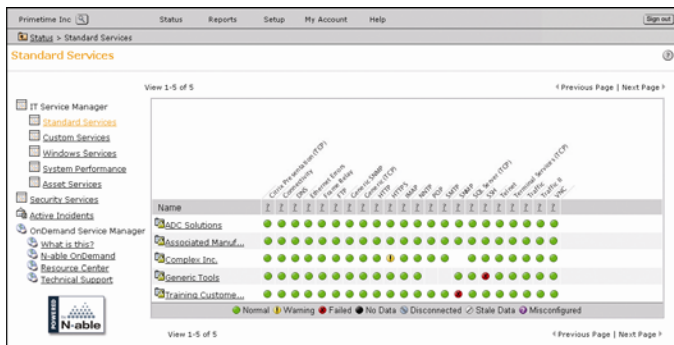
Primetime Inc Status Reports Setup My Account Help Sign out

Status > Standard Services

Standard Services

View 1-5 of 5

‹ Previous Page | Next Page ›

IT Service Manager
Standard Services
Custom Services
Windows Services
System Performance
Asset Services
Security Services
Active Incidents
OnDemand Service Manager
What is this?
N-able OnDemand
Resource Center
Technical Support

POWERED BY N-able

Citrix Presentation (TCP)
Connectivity
DNS
Ethernet Errors
Frame Relay
FTP
Generic SNMP
Generic (TCP)
HTTP
HTTPS
IMAP
NNTP
POP
SMTP
SNMP
SQL Server (TCP)
SSH
Telnet
Terminal Services (TCP)
Traffic
Traffic B
VNC

| Name |
|---|
| ADC Solutions |
| Associated Manuf... |
| Complex Inc. |
| Generic Tools |
| Training Custome... |

Normal Warning Failed No Data Disconnected Stale Data Misconfigured

View 1-5 of 5

‹ Previous Page | Next Page ›